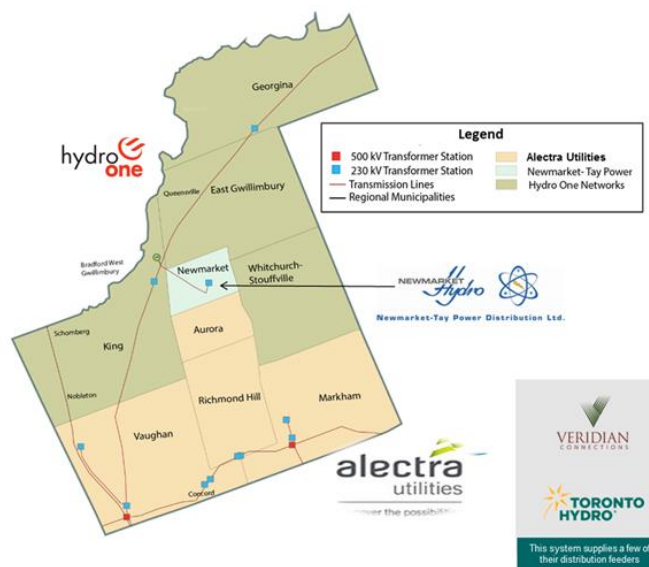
Georgina

hydro one

Legend
500 kV Transformer Station
230 kV Transformer Station
Transmission Lines
Regional Municipalities
Alectra Utilities
Newmarket- Tay Power
Hydro One Networks

Queensville
East Gwillimbury

Bradford West Gwillimbury

Newmarket
Whitchurch-Stouffville

NEWMARKET Hydro
Newmarket-Tay Power Distribution Ltd.

Schomberg
Aurora
King

Nobleton
Richmond Hill
Markham

Vaughan

Concord

alectra utilities
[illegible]wer the possibilit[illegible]

VERIDIAN CONNECTIONS

TORONTO HYDRO

This system supplies a few of their distribution feeders